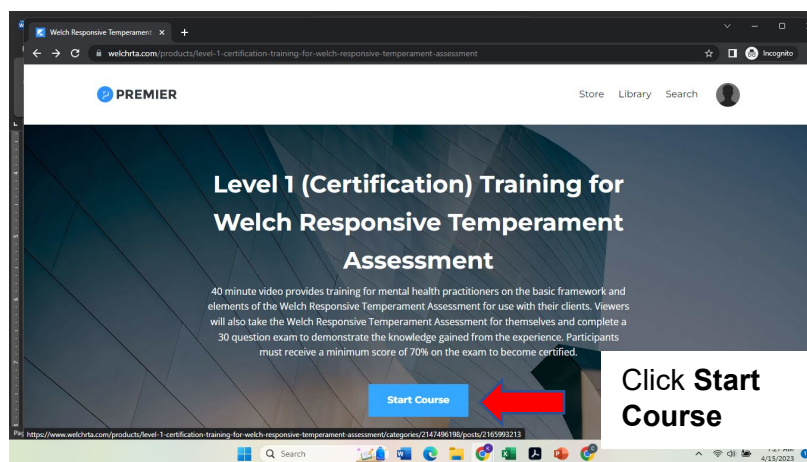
Welch Responsive Temperament ×

welchrta.com/products/level-1-certification-training-for-welch-responsive-temperament-assessment

Incognito

PREMIER

Store Library Search

Level 1 (Certification) Training for Welch Responsive Temperament Assessment

40 minute video provides training for mental health practitioners on the basic framework and elements of the Welch Responsive Temperament Assessment for use with their clients. Viewers will also take the Welch Responsive Temperament Assessment for themselves and complete a 30 question exam to demonstrate the knowledge gained from the experience. Participants must receive a minimum score of 70% on the exam to become certified.

Start Course

Click **Start Course**

https://www.welchrta.com/products/level-1-certification-training-for-welch-responsive-temperament-assessment/categories/2147496198/posts/2165993213

Search

4/15/2023